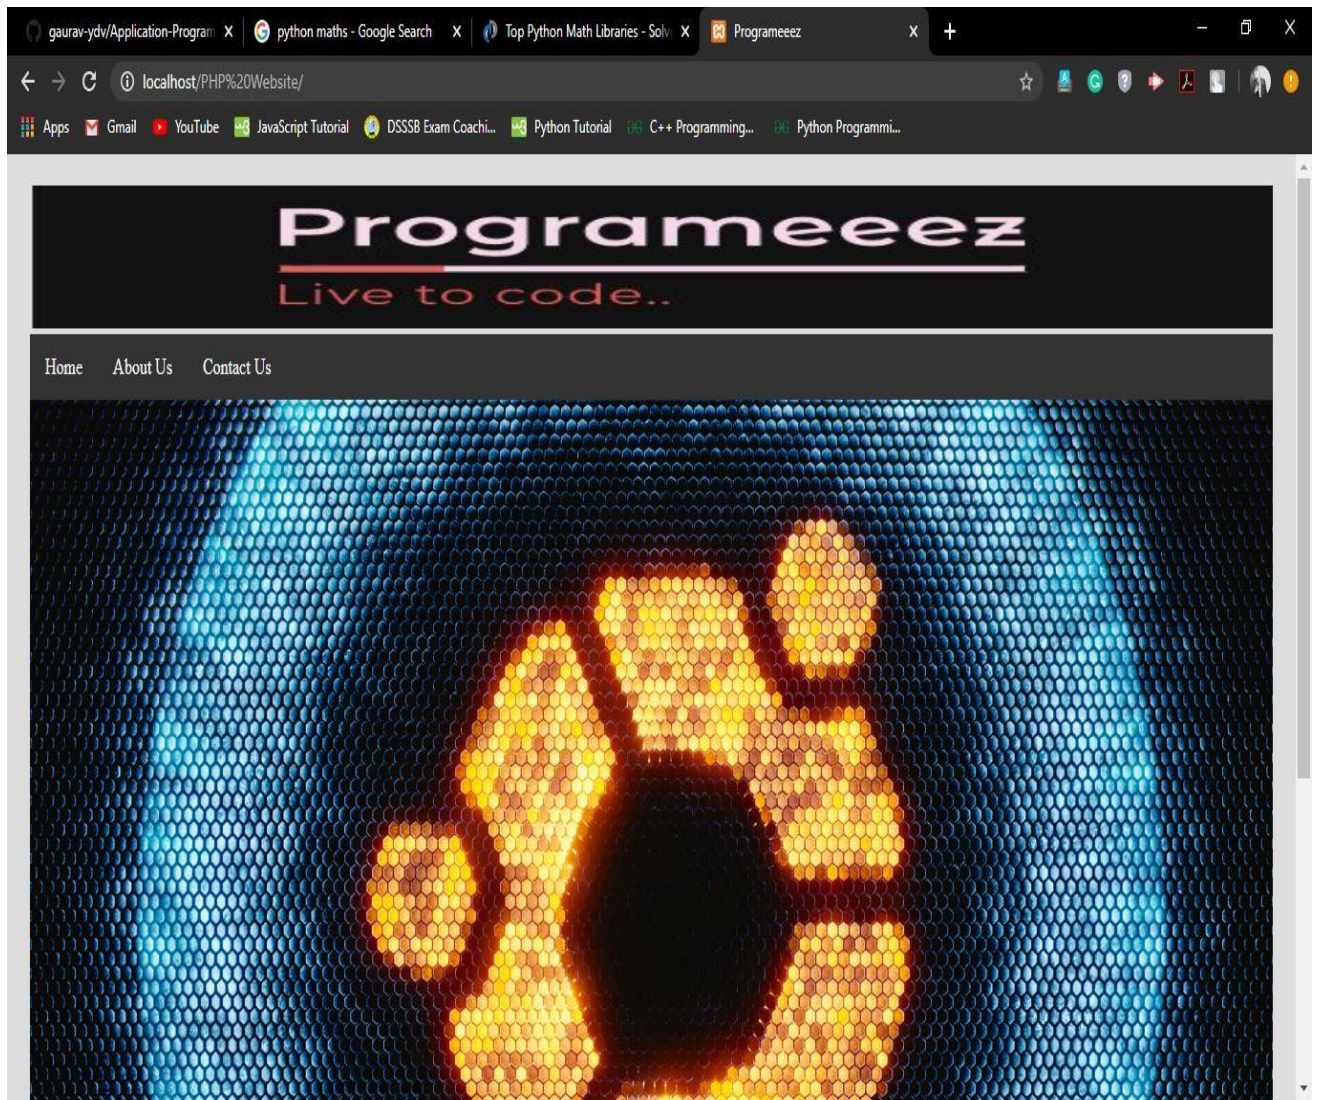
gaurav-ydv/Application-Program X
python maths - Google Search X
Top Python Math Libraries - Solv X
Programeeez X
+

localhost/PHP%20Website/

Apps Gmail YouTube JavaScript Tutorial DSSSB Exam Coachi... Python Tutorial C++ Programming... Python Programmi...

Programeeez
Live to code..

Home About Us Contact Us